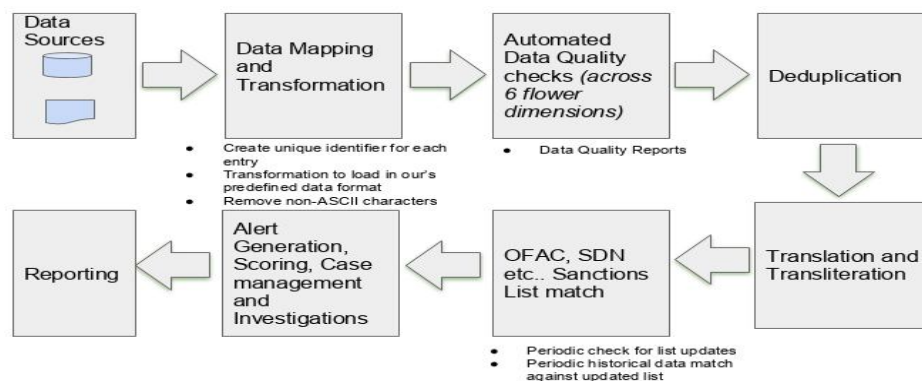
Data Sources

Data Mapping and Transformation

- Create unique identifier for each entry
- Transformation to load in our's predefined data format
- Remove non-ASCII characters

Automated Data Quality checks *(across 6 flower dimensions)*

- Data Quality Reports

Deduplication

Translation and Transliteration

OFAC, SDN etc.. Sanctions List match

- Periodic check for list updates
- Periodic historical data match against updated list

Alert Generation, Scoring, Case management and Investigations

Reporting